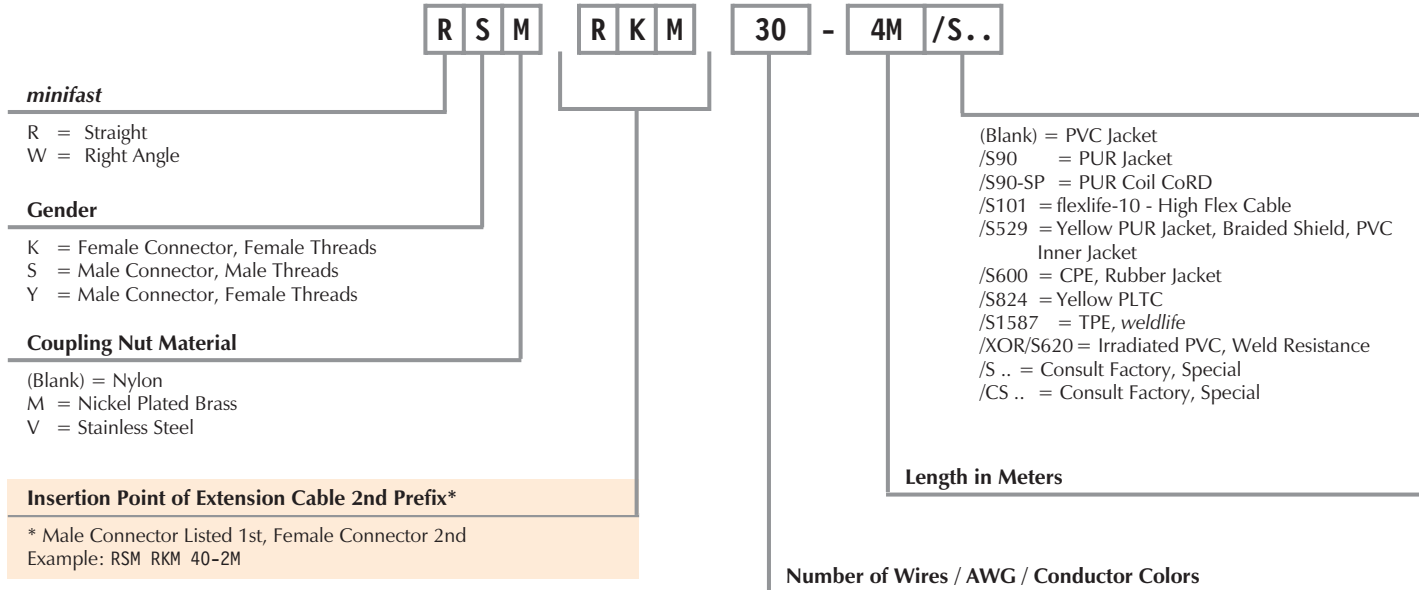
R S M  R K M  30 - 4M /S..

*minifast*

R = Straight
W = Right Angle

**Gender**

K = Female Connector, Female Threads
S = Male Connector, Male Threads
Y = Male Connector, Female Threads

**Coupling Nut Material**

(Blank) = Nylon
M = Nickel Plated Brass
V = Stainless Steel

**Insertion Point of Extension Cable 2nd Prefix***

* Male Connector Listed 1st, Female Connector 2nd
Example: RSM RKM 40-2M

(Blank) = PVC Jacket
/S90 = PUR Jacket
/S90-SP = PUR Coil CoRD
/S101 = flexlife-10 - High Flex Cable
/S529 = Yellow PUR Jacket, Braided Shield, PVC Inner Jacket
/S600 = CPE, Rubber Jacket
/S824 = Yellow PLTC
/S1587 = TPE, *weldlife*
/XOR/S620 = Irradiated PVC, Weld Resistance
/S .. = Consult Factory, Special
/CS .. = Consult Factory, Special

**Length in Meters**

**Number of Wires / AWG / Conductor Colors**